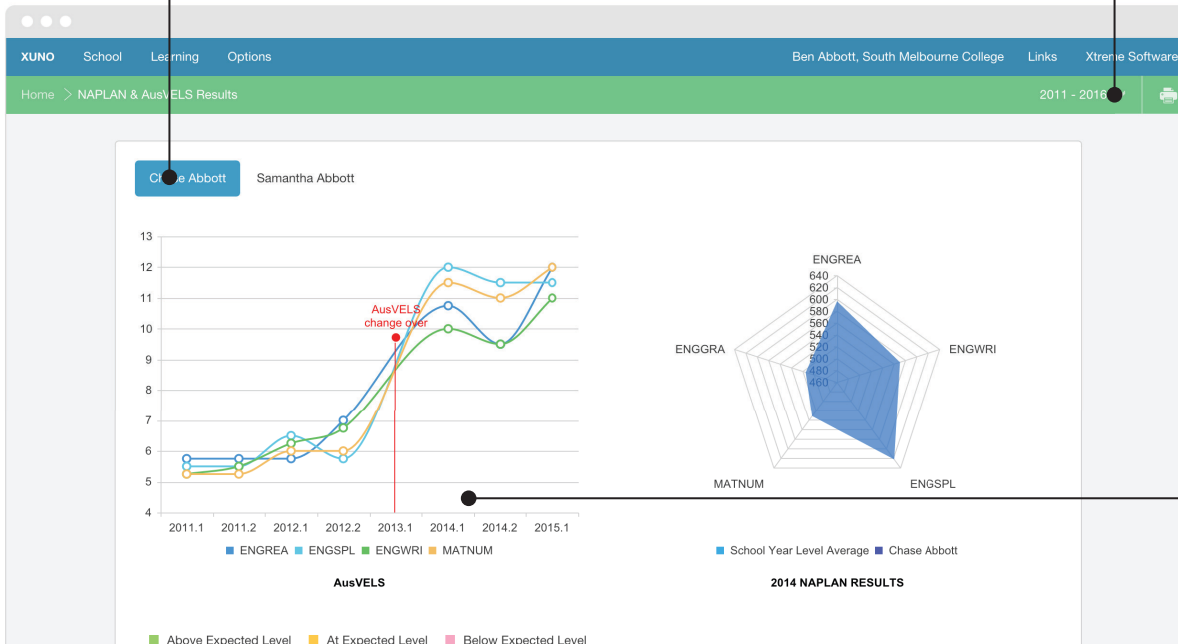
XUNO School Learning Options Ben Abbott, South Melbourne College Links Xtreme Software

Home > NAPLAN & AusVELS Results 2011 - 2016

Chase Abbott Samantha Abbott

13
12
11
10
9
8
7
6
5
4

AusVELS change over

2011.1 2011.2 2012.1 2012.2 2013.1 2014.1 2014.2 2015.1

ENGREA ENGSPL ENGWRI MATNUM

AusVELS

ENGREA
640
620
600
580
560
540
520
500
480
460

ENGGRA ENGWRI

MATNUM ENGSPL

School Year Level Average Chase Abbott

2014 NAPLAN RESULTS

Above Expected Level At Expected Level Below Expected Level